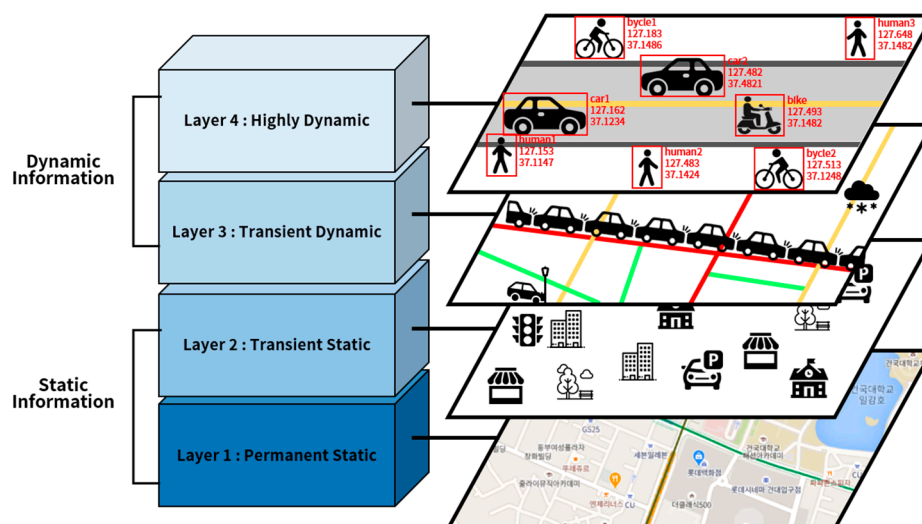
Dynamic Information

Static Information

Layer 4 : Highly Dynamic

Layer 3 : Transient Dynamic

Layer 2 : Transient Static

Layer 1 : Permanent Static

bycle1
127.183
37.1486

human3
127.648
37.1482

car2
127.482
37.4821

car1
127.162
37.1234

bike
127.493
37.1482

human
127.153
37.1147

human2
127.483
37.1424

bycle2
127.513
37.1248

GS25

건국대학교 일감호